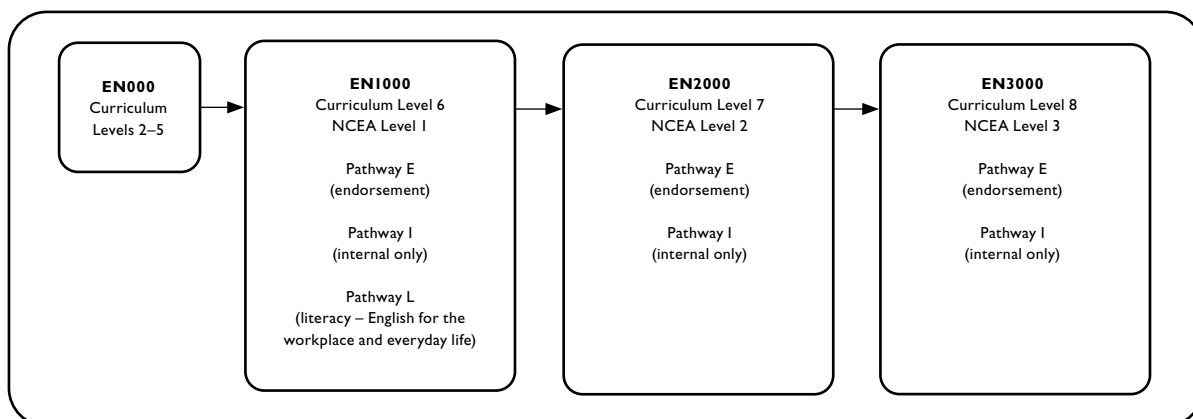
**EN000**
Curriculum Levels 2–5

**EN1000**
Curriculum Level 6
NCEA Level 1

Pathway E
(endorsement)

Pathway I
(internal only)

Pathway L
(literacy – English for the workplace and everyday life)

**EN2000**
Curriculum Level 7
NCEA Level 2

Pathway E
(endorsement)

Pathway I
(internal only)

**EN3000**
Curriculum Level 8
NCEA Level 3

Pathway E
(endorsement)

Pathway I
(internal only)